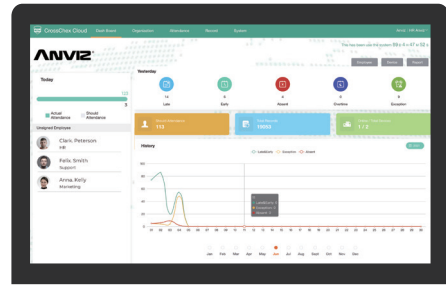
CrossChex Cloud Dashboard Organization Attendance Record System

ANVIZ

Today

Actual Attendance
Should Attendance

Unsigned Employees

Clark Peterson
HR

Felix Smith
Support

Anna Kelly
Marketing

Yesterday

Late
Early
Absent
Overtime
Exception

History

Jan Feb Mar Apr May Jun Jul Aug Sept Oct Nov Dec